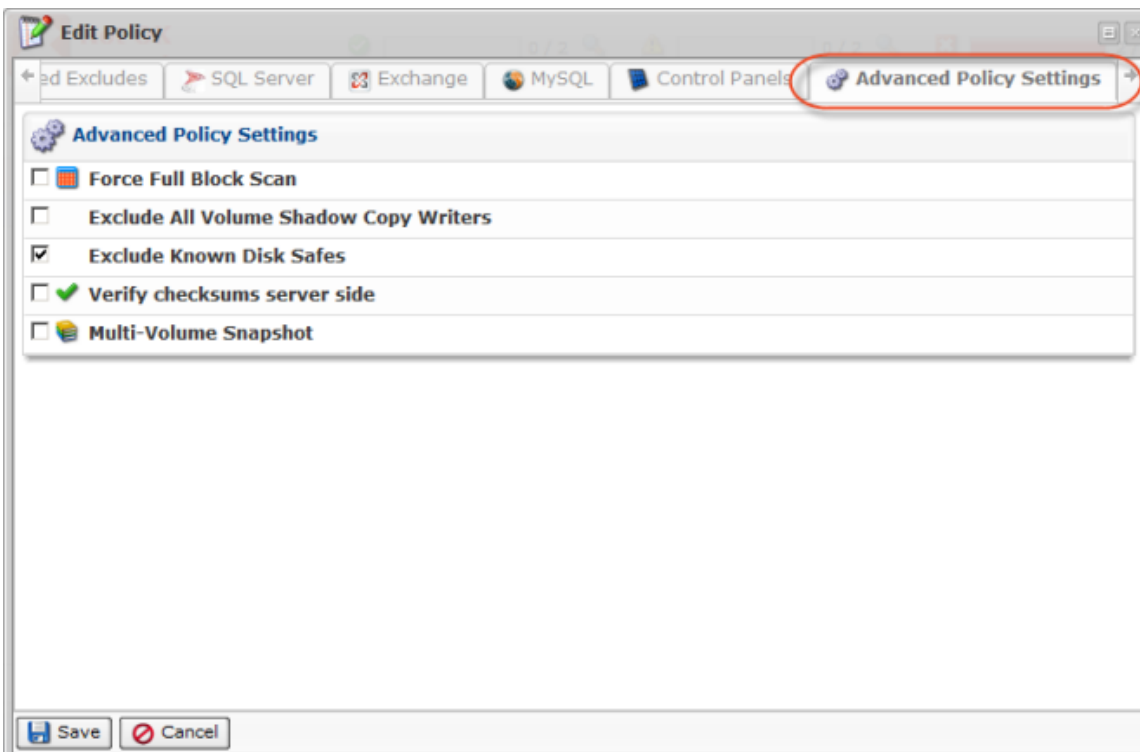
Edit Policy

ed Excludes | SQL Server | Exchange | MySQL | Control Panels | Advanced Policy Settings

Advanced Policy Settings

Force Full Block Scan

Exclude All Volume Shadow Copy Writers

Exclude Known Disk Safes

Verify checksums server side

Multi-Volume Snapshot

Save | Cancel